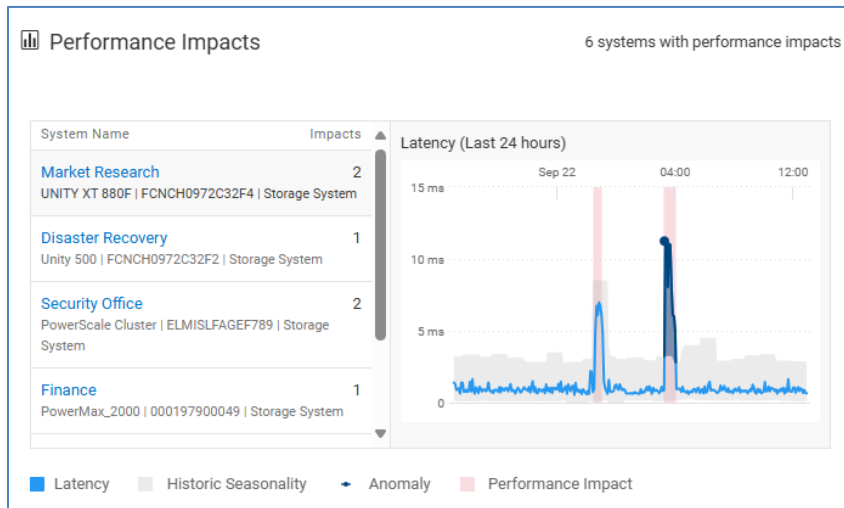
Performance Impacts

6 systems with performance impacts

| System Name | Impacts |
|---|---|
| Market Research<br>UNITY XT 880F \| FCNCH0972C32F4 \| Storage System | 2 |
| Disaster Recovery<br>Unity 500 \| FCNCH0972C32F2 \| Storage System | 1 |
| Security Office<br>PowerScale Cluster \| ELMISLFAGEF789 \| Storage System | 2 |
| Finance<br>PowerMax_2000 \| 000197900049 \| Storage System | 1 |

Latency (Last 24 hours)

Sep 22
04:00
12:00
15 ms
10 ms
5 ms
0

Latency
Historic Seasonality
Anomaly
Performance Impact